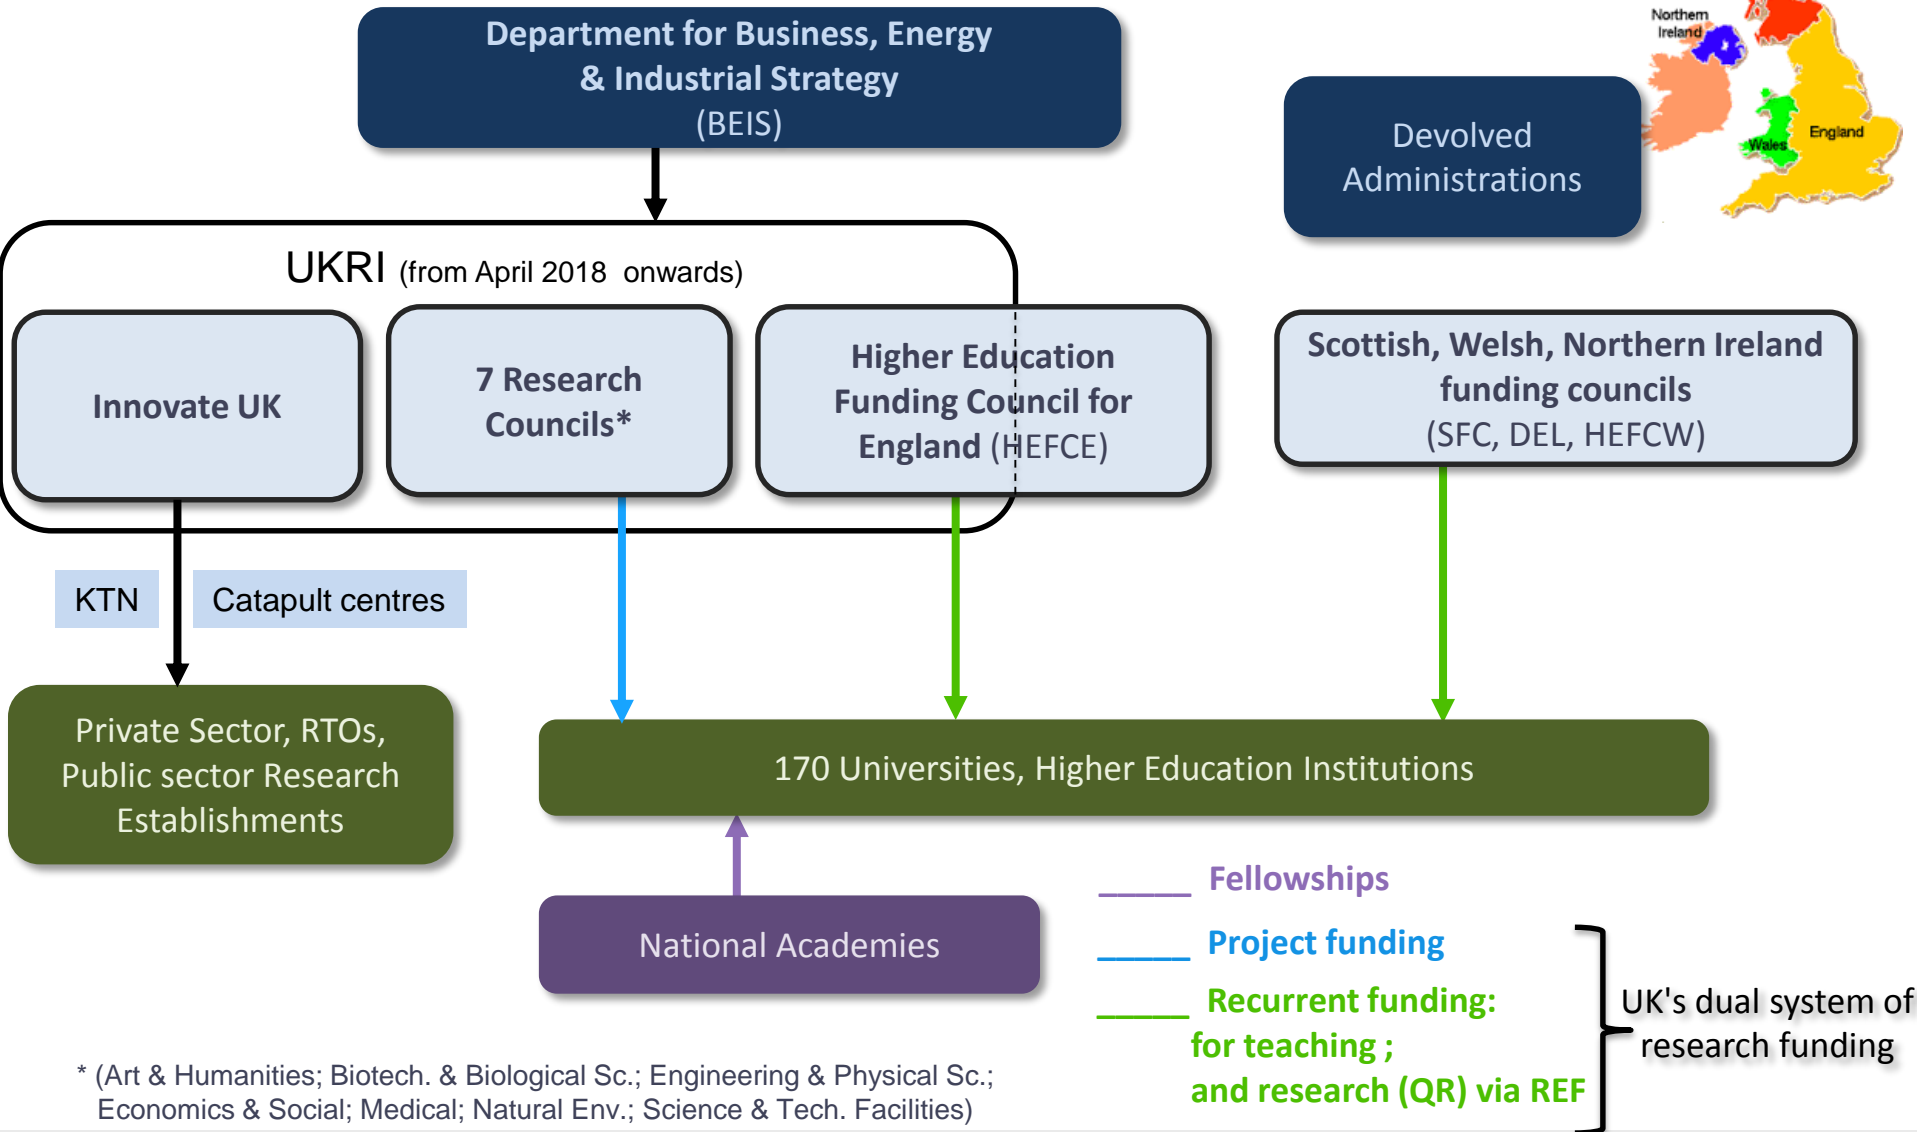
Department for Business, Energy & Industrial Strategy (BEIS)

Northern Ireland

England

Wales

Devolved Administrations

UKRI (from April 2018 onwards)

Innovate UK

7 Research Councils*

Higher Education Funding Council for England (HEFCE)

Scottish, Welsh, Northern Ireland funding councils (SFC, DEL, HEFCW)

KTN

Catapult centres

Private Sector, RTOs, Public sector Research Establishments

170 Universities, Higher Education Institutions

National Academies

Fellowships

Project funding

Recurrent funding: for teaching ; and research (QR) via REF

UK's dual system of research funding

* (Art & Humanities; Biotech. & Biological Sc.; Engineering & Physical Sc.; Economics & Social; Medical; Natural Env.; Science & Tech. Facilities)